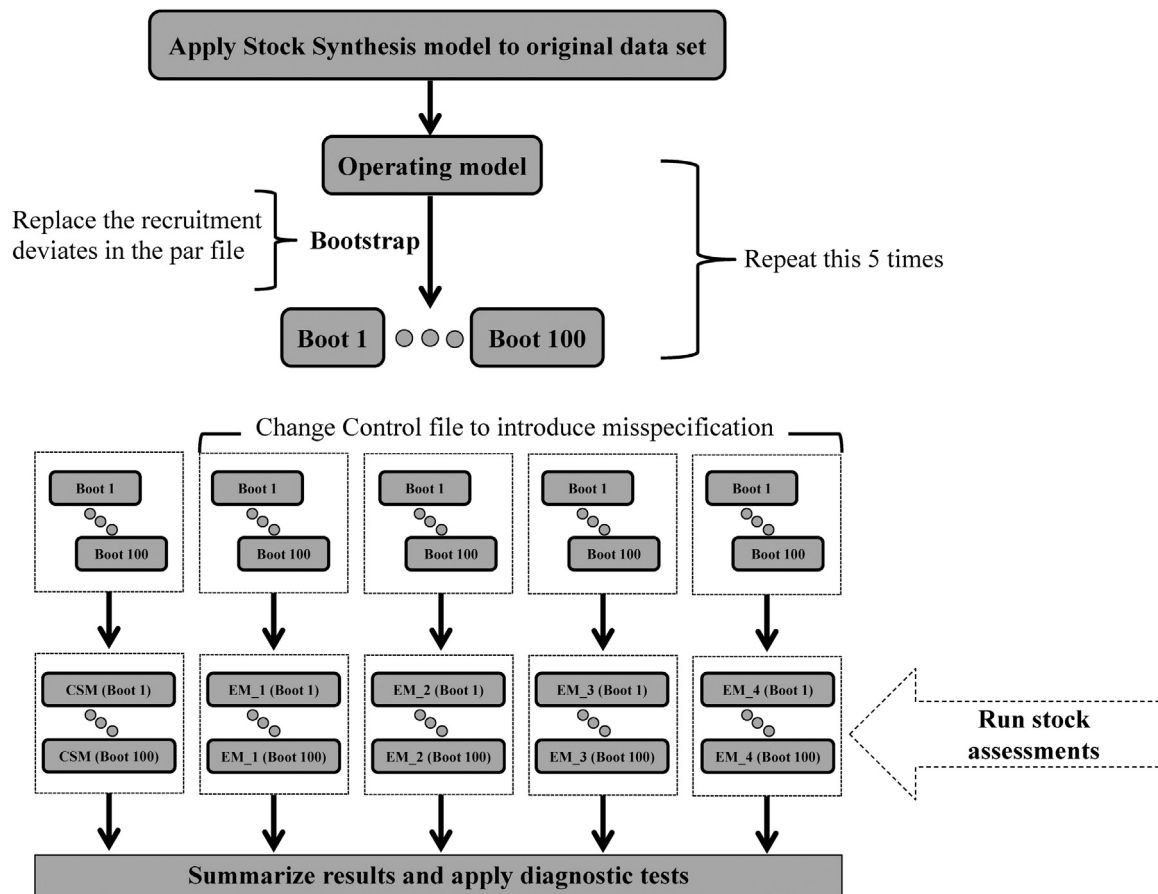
Apply Stock Synthesis model to original data set

Operating model

Replace the recruitment deviates in the par file

Bootstrap

Repeat this 5 times

Boot 1

Boot 100

Change Control file to introduce misspecification

Boot 1

Boot 100

Boot 1

Boot 100

Boot 1

Boot 100

Boot 1

Boot 100

Boot 1

Boot 100

CSM (Boot 1)

CSM (Boot 100)

EM_1 (Boot 1)

EM_1 (Boot 100)

EM_2 (Boot 1)

EM_2 (Boot 100)

EM_3 (Boot 1)

EM_3 (Boot 100)

EM_4 (Boot 1)

EM_4 (Boot 100)

Run stock assessments

Summarize results and apply diagnostic tests